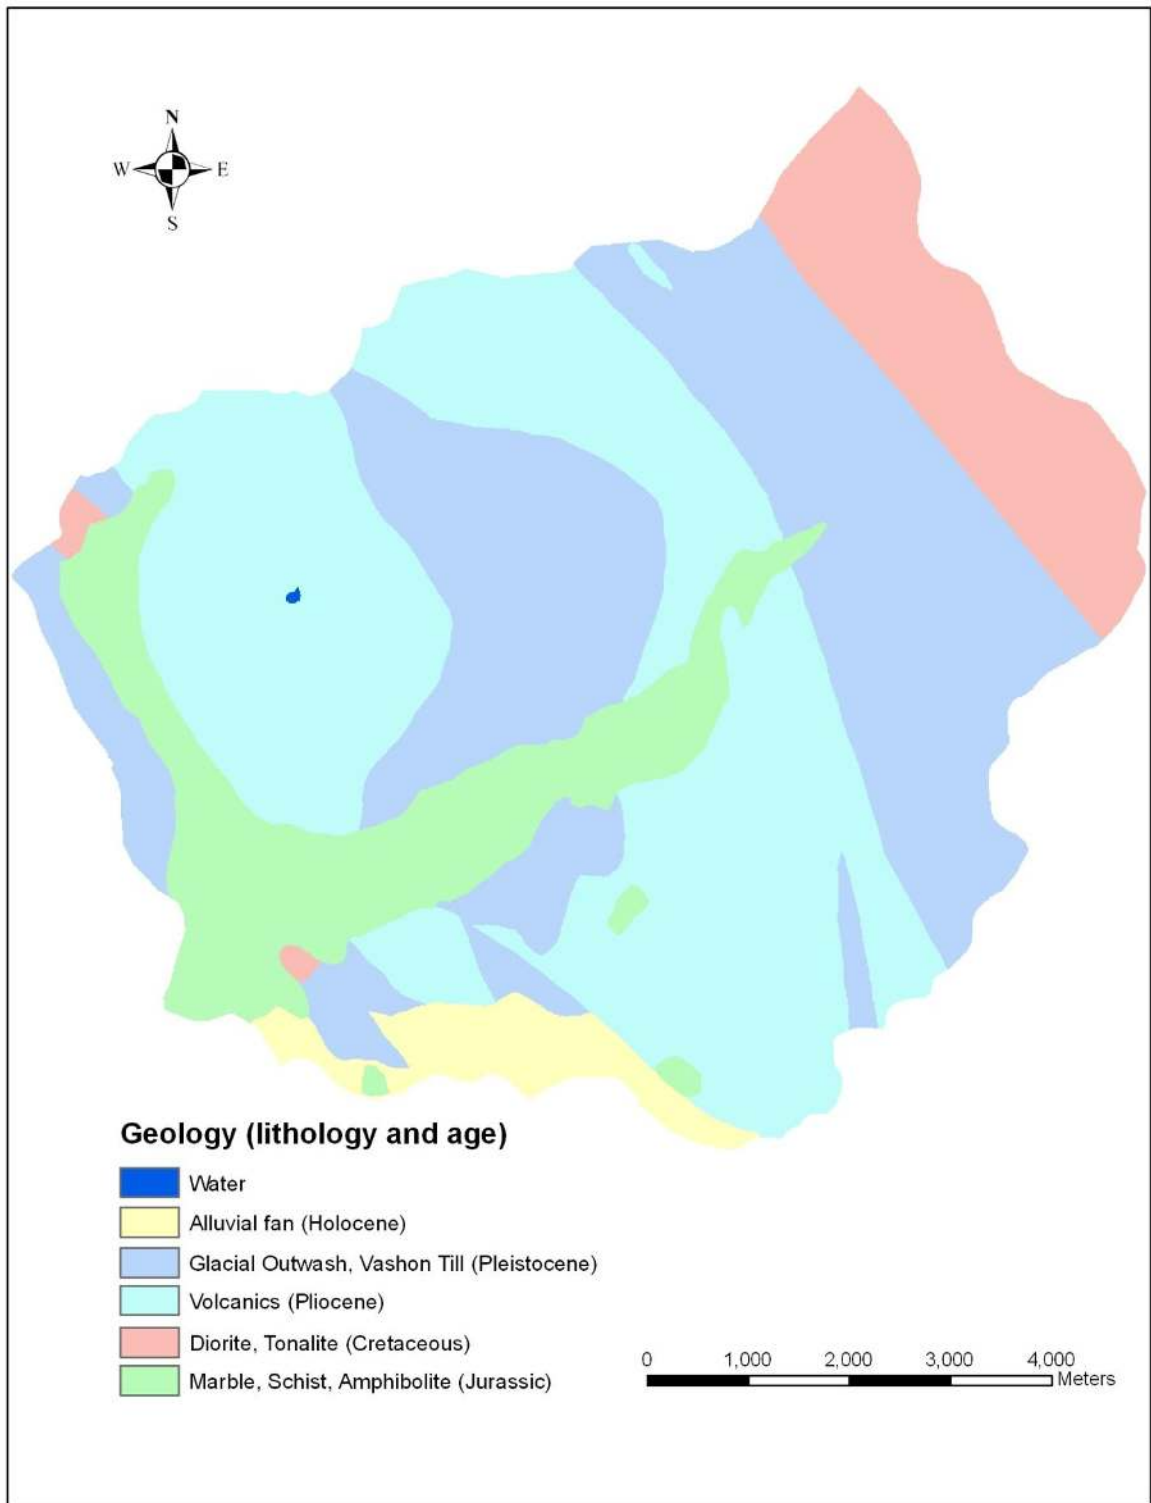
N
W
E
S

Geology (lithology and age)

Water
Alluvial fan (Holocene)
Glacial Outwash, Vashon Till (Pleistocene)
Volcanics (Pliocene)
Diorite, Tonalite (Cretaceous)
Marble, Schist, Amphibolite (Jurassic)

0 1,000 2,000 3,000 4,000 Meters